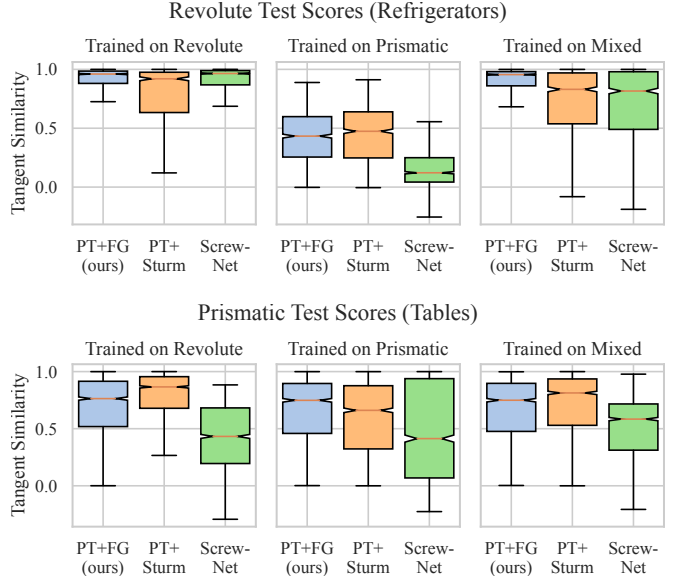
Revolute Test Scores (Refrigerators)

Trained on Revolute

Trained on Prismatic

Trained on Mixed

Tangent Similarity

1.0
0.5
0.0

PT+FG (ours)
PT+ Sturm
Screw-Net

PT+FG (ours)
PT+ Sturm
Screw-Net

PT+FG (ours)
PT+ Sturm
Screw-Net

Prismatic Test Scores (Tables)

Trained on Revolute

Trained on Prismatic

Trained on Mixed

Tangent Similarity

1.0
0.5
0.0

PT+FG (ours)
PT+ Sturm
Screw-Net

PT+FG (ours)
PT+ Sturm
Screw-Net

PT+FG (ours)
PT+ Sturm
Screw-Net